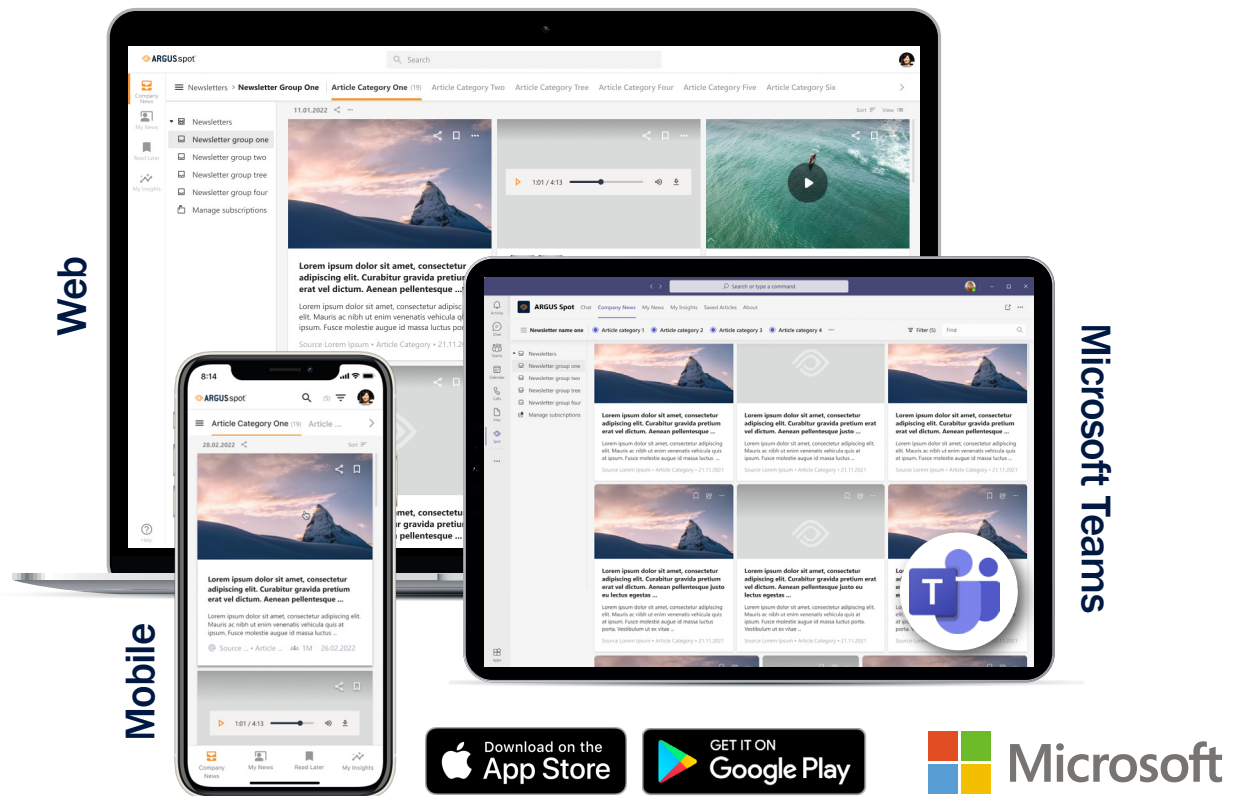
Web

ARGUS spot

Search

Company News
My News
Read Later
My Insights
Help

Newsletters > Newsletter Group One | Article Category One (19) | Article Category Two | Article Category Tree | Article Category Four | Article Category Five | Article Category Six

Newsletters
Newsletter group one
Newsletter group two
Newsletter group tree
Newsletter group four
Manage subscriptions

11.01.2022

Sort View

1:01 / 4:13

Lorem ipsum dolor sit amet, consectetur adipiscing elit. Curabitur gravida pretium erat vel dictum. Aenean pellentesque ...

Lorem ipsum dolor sit amet, consectetur adipiscing elit. Mauris ac nibh ut enim venenatis vehicula qu ipsum. Fusce molestie augue id massa luctus por

Source Lorem Ipsum • Article Category • 21.11.2

Mobile

8:14

ARGUS spot

(5)

Article Category One (19) Article ...

28.02.2022

Sort

Lorem ipsum dolor sit amet, consectetur adipiscing elit. Curabitur gravida pretium erat vel dictum. Aenean pellentesque ...

Lorem ipsum dolor sit amet, consectetur adipiscing elit. Mauris ac nibh ut enim venenatis vehicula quis ipsum. Fusce molestie augue id massa luctus ...

Source ... • Article ... 1M 26.02.2022

1:01 / 4:13

Company News
My News
Read Later
My Insights

Microsoft Teams

Search or type a command

Activity
Chat
Teams
Calendar
Calls
Files
Spot
Apps

ARGUS Spot | Chat | Company News | My News | My Insights | Saved Articles | About

Newsletter name one | Article category 1 | Article category 2 | Article category 3 | Article category 4

Filter (5) | Find

Newsletters
Newsletter group one
Newsletter group two
Newsletter group tree
Newsletter group four
Manage subscriptions

Lorem ipsum dolor sit amet, consectetur adipiscing elit. Curabitur gravida pretium erat vel dictum. Aenean pellentesque ...

Lorem ipsum dolor sit amet, consectetur adipiscing elit. Mauris ac nibh ut enim venenatis vehicula quis ipsum. Fusce molestie augue id massa luctus ...

Source Lorem Ipsum • Article Category • 21.11.2021

Lorem ipsum dolor sit amet, consectetur adipiscing elit. Curabitur gravida pretium erat vel dictum. Aenean pellentesque ...

Lorem ipsum dolor sit amet, consectetur adipiscing elit. Mauris ac nibh ut enim venenatis vehicula quis ipsum. Fusce molestie augue id massa luctus ...

Source Lorem Ipsum • Article Category • 21.11.2021

Lorem ipsum dolor sit amet, consectetur adipiscing elit. Curabitur gravida pretium erat vel dictum. Aenean pellentesque ...

Lorem ipsum dolor sit amet, consectetur adipiscing elit. Mauris ac nibh ut enim venenatis vehicula quis ipsum. Fusce molestie augue id massa luctus ...

Source Lorem Ipsum • Article Category • 21.11.2021

Lorem ipsum dolor sit amet, consectetur adipiscing elit. Curabitur gravida pretium erat vel dictum. Aenean pellentesque ipsum eu lectus egestas ...

Lorem ipsum dolor sit amet, consectetur adipiscing elit. Mauris ac nibh ut enim venenatis vehicula quis ipsum. Fusce molestie augue id massa luctus porta. Vestibulum ut ex vitae ...

Source Lorem Ipsum • Article Category • 21.11.2021

Lorem ipsum dolor sit amet, consectetur adipiscing elit. Curabitur gravida pretium erat vel dictum. Aenean pellentesque ipsum eu lectus egestas ...

Lorem ipsum dolor sit amet, consectetur adipiscing elit. Mauris ac nibh ut enim venenatis vehicula quis ipsum. Fusce molestie augue id massa luctus porta. Vestibulum ut ex vitae ...

Source Lorem Ipsum • Article Category • 21.11.2021

Lorem ipsum dolor sit amet, consectetur adipiscing elit. Curabitur gravida pretium erat vel dictum. Aenean pellentesque ipsum eu lectus egestas ...

Lorem ipsum dolor sit amet, consectetur adipiscing elit.

Download on the App Store

GET IT ON Google Play

Microsoft